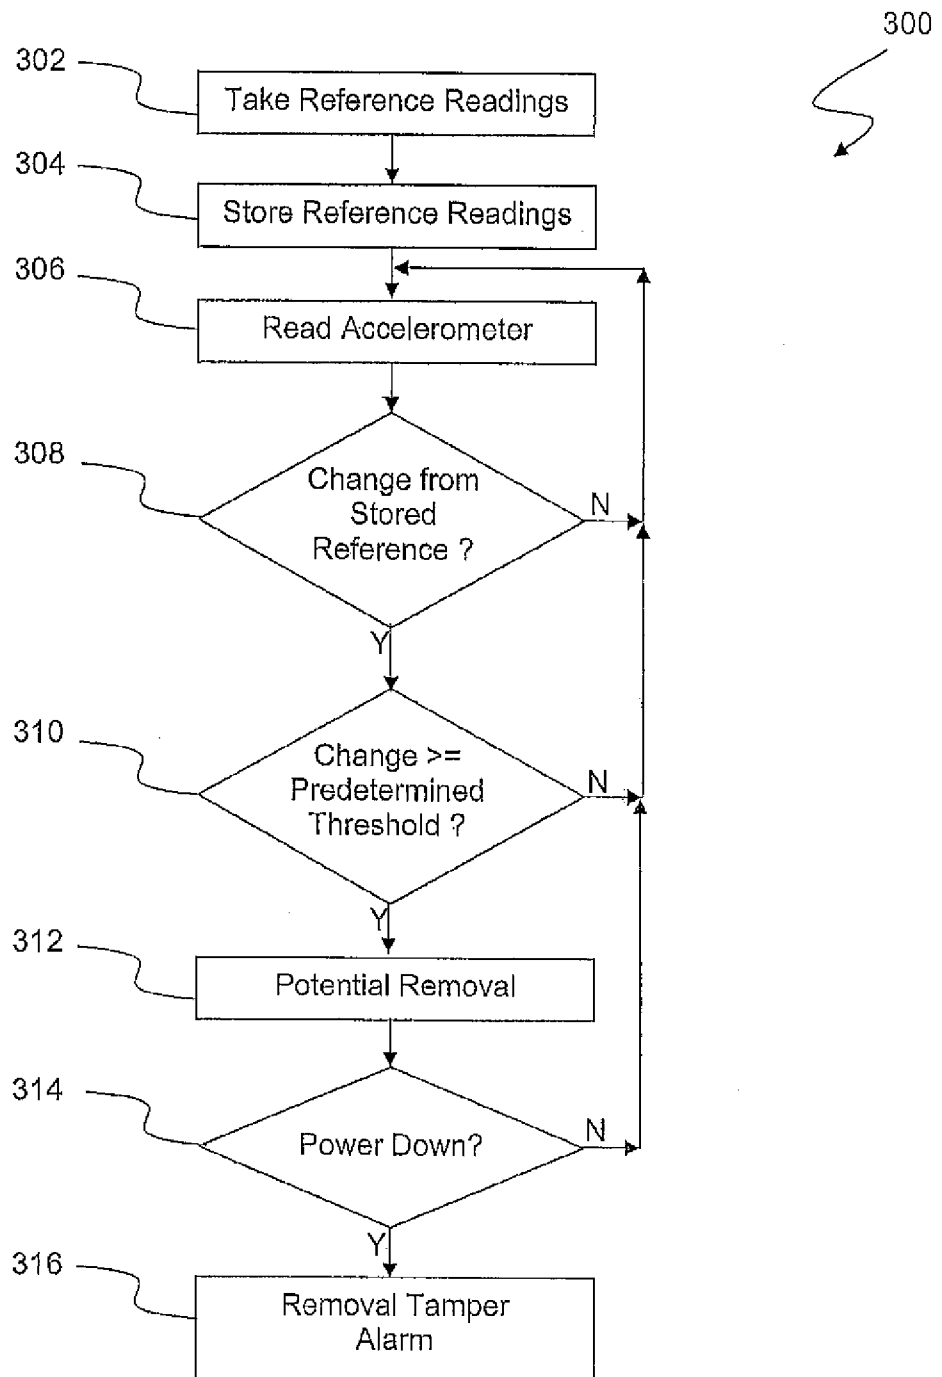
300

302
Take Reference Readings

304
Store Reference Readings

306
Read Accelerometer

308
Change from Stored Reference ?
N
Y

310
Change >= Predetermined Threshold ?
N
Y

312
Potential Removal

314
Power Down?
N
Y

316
Removal Tamper Alarm